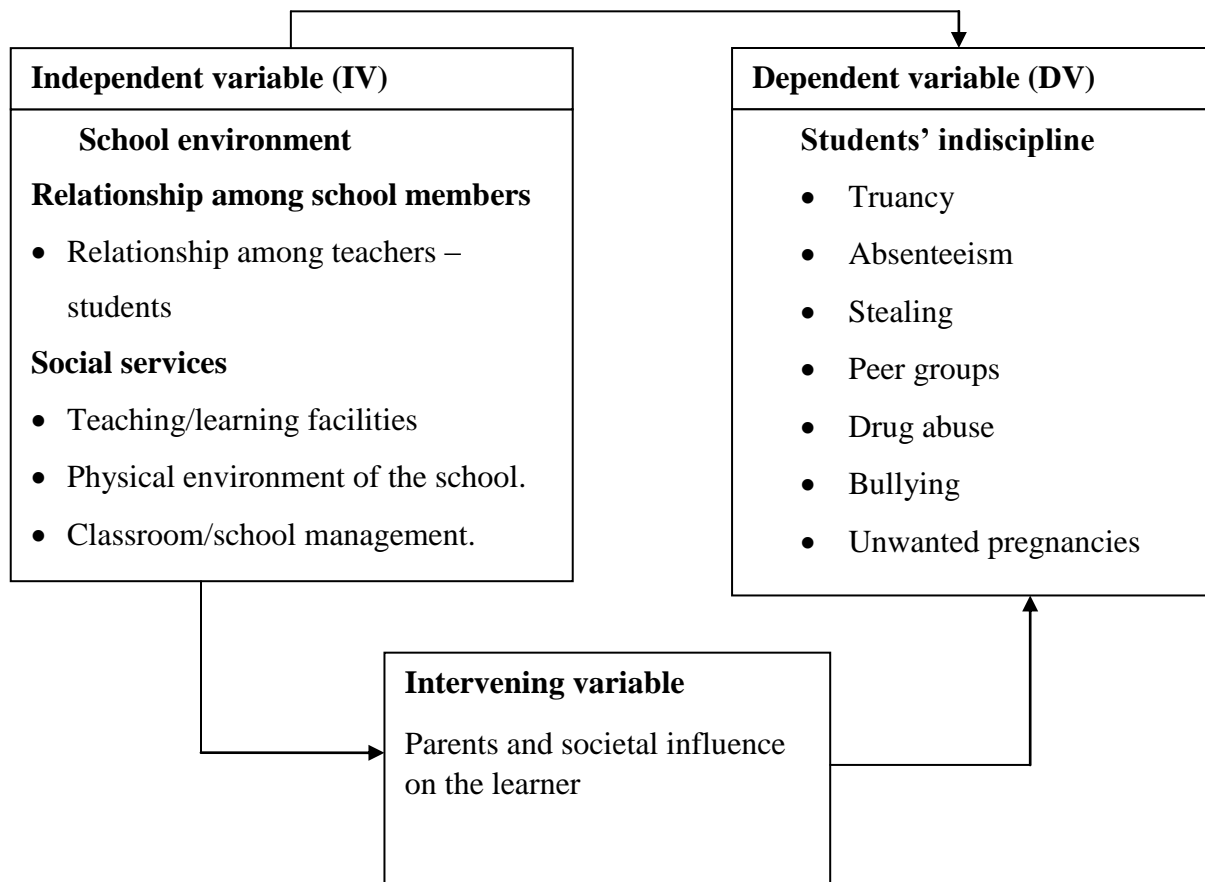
Independent variable (IV)

School environment

Relationship among school members

- Relationship among teachers – students

Social services

- Teaching/learning facilities
- Physical environment of the school.
- Classroom/school management.

Dependent variable (DV)

Students' indiscipline

- Truancy
- Absenteeism
- Stealing
- Peer groups
- Drug abuse
- Bullying
- Unwanted pregnancies

Intervening variable

Parents and societal influence on the learner